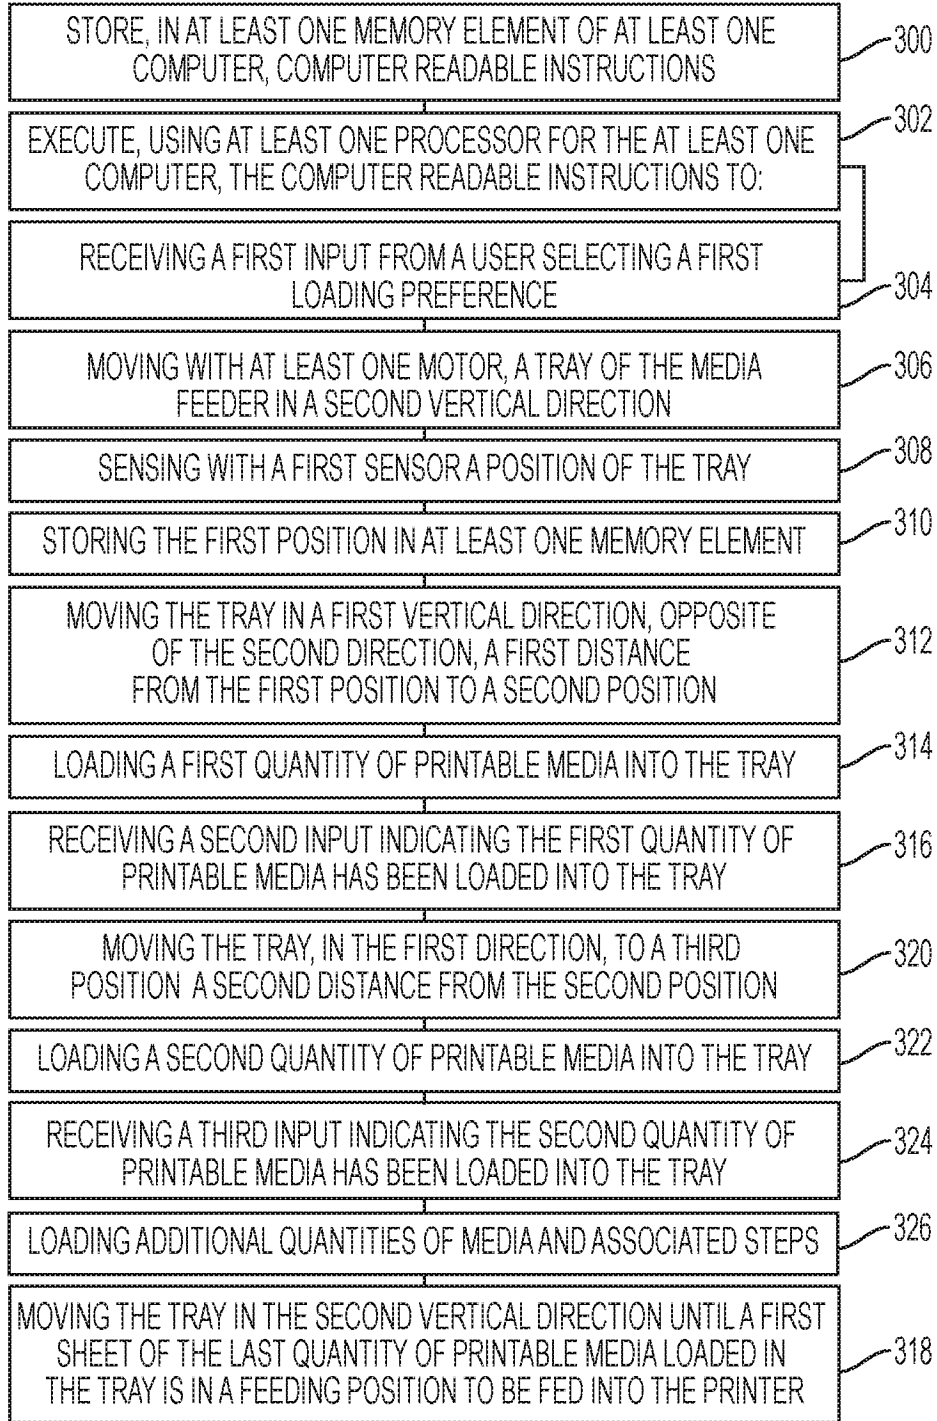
STORE, IN AT LEAST ONE MEMORY ELEMENT OF AT LEAST ONE COMPUTER, COMPUTER READABLE INSTRUCTIONS

300

EXECUTE, USING AT LEAST ONE PROCESSOR FOR THE AT LEAST ONE COMPUTER, THE COMPUTER READABLE INSTRUCTIONS TO:

302

RECEIVING A FIRST INPUT FROM A USER SELECTING A FIRST LOADING PREFERENCE

304

MOVING WITH AT LEAST ONE MOTOR, A TRAY OF THE MEDIA FEEDER IN A SECOND VERTICAL DIRECTION

306

SENSING WITH A FIRST SENSOR A POSITION OF THE TRAY

308

STORING THE FIRST POSITION IN AT LEAST ONE MEMORY ELEMENT

310

MOVING THE TRAY IN A FIRST VERTICAL DIRECTION, OPPOSITE OF THE SECOND DIRECTION, A FIRST DISTANCE FROM THE FIRST POSITION TO A SECOND POSITION

312

LOADING A FIRST QUANTITY OF PRINTABLE MEDIA INTO THE TRAY

314

RECEIVING A SECOND INPUT INDICATING THE FIRST QUANTITY OF PRINTABLE MEDIA HAS BEEN LOADED INTO THE TRAY

316

MOVING THE TRAY, IN THE FIRST DIRECTION, TO A THIRD POSITION A SECOND DISTANCE FROM THE SECOND POSITION

320

LOADING A SECOND QUANTITY OF PRINTABLE MEDIA INTO THE TRAY

322

RECEIVING A THIRD INPUT INDICATING THE SECOND QUANTITY OF PRINTABLE MEDIA HAS BEEN LOADED INTO THE TRAY

324

LOADING ADDITIONAL QUANTITIES OF MEDIA AND ASSOCIATED STEPS

326

MOVING THE TRAY IN THE SECOND VERTICAL DIRECTION UNTIL A FIRST SHEET OF THE LAST QUANTITY OF PRINTABLE MEDIA LOADED IN THE TRAY IS IN A FEEDING POSITION TO BE FED INTO THE PRINTER

318